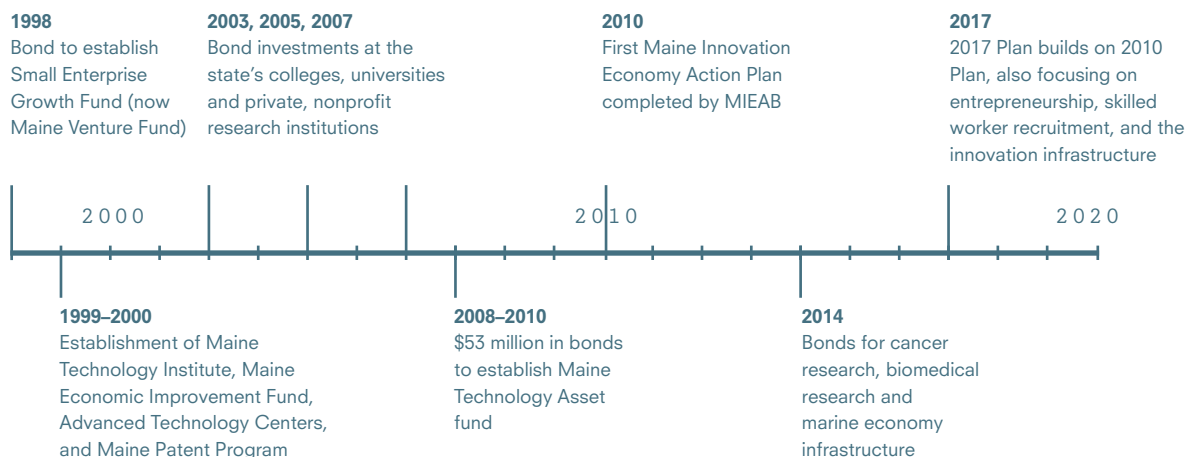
**1998**
Bond to establish Small Enterprise Growth Fund (now Maine Venture Fund)

**2003, 2005, 2007**
Bond investments at the state's colleges, universities and private, nonprofit research institutions

**2010**
First Maine Innovation Economy Action Plan completed by MIEAB

**2017**
2017 Plan builds on 2010 Plan, also focusing on entrepreneurship, skilled worker recruitment, and the innovation infrastructure

2000

2010

2020

**1999–2000**
Establishment of Maine Technology Institute, Maine Economic Improvement Fund, Advanced Technology Centers, and Maine Patent Program

**2008–2010**
\$53 million in bonds to establish Maine Technology Asset fund

**2014**
Bonds for cancer research, biomedical research and marine economy infrastructure